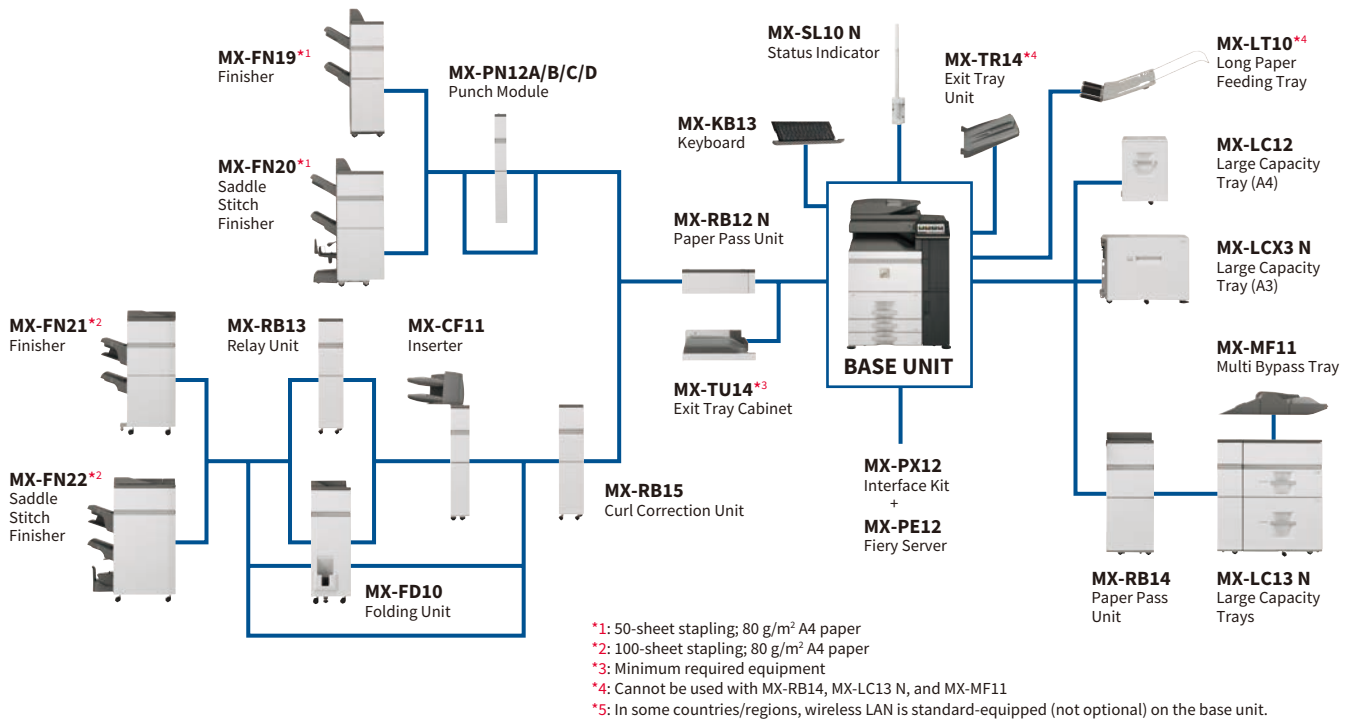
MX-FN19*1
Finisher

MX-FN20*1
Saddle Stitch Finisher

MX-PN12A/B/C/D
Punch Module

MX-FN21*2
Finisher

MX-FN22*2
Saddle Stitch Finisher

MX-RB13
Relay Unit

MX-CF11
Inserter

MX-FD10
Folding Unit

MX-RB15
Curl Correction Unit

MX-KB13
Keyboard

MX-RB12 N
Paper Pass Unit

MX-TU14*3
Exit Tray Cabinet

MX-SL10 N
Status Indicator

MX-TR14*4
Exit Tray Unit

BASE UNIT

MX-PX12
Interface Kit
+
MX-PE12
Fiery Server

MX-LT10*4
Long Paper Feeding Tray

MX-LC12
Large Capacity Tray (A4)

MX-LCX3 N
Large Capacity Tray (A3)

MX-MF11
Multi Bypass Tray

MX-RB14
Paper Pass Unit

MX-LC13 N
Large Capacity Trays

*1: 50-sheet stapling; 80 g/m$^2$ A4 paper
*2: 100-sheet stapling; 80 g/m$^2$ A4 paper
*3: Minimum required equipment
*4: Cannot be used with MX-RB14, MX-LC13 N, and MX-MF11
*5: In some countries/regions, wireless LAN is standard-equipped (not optional) on the base unit.